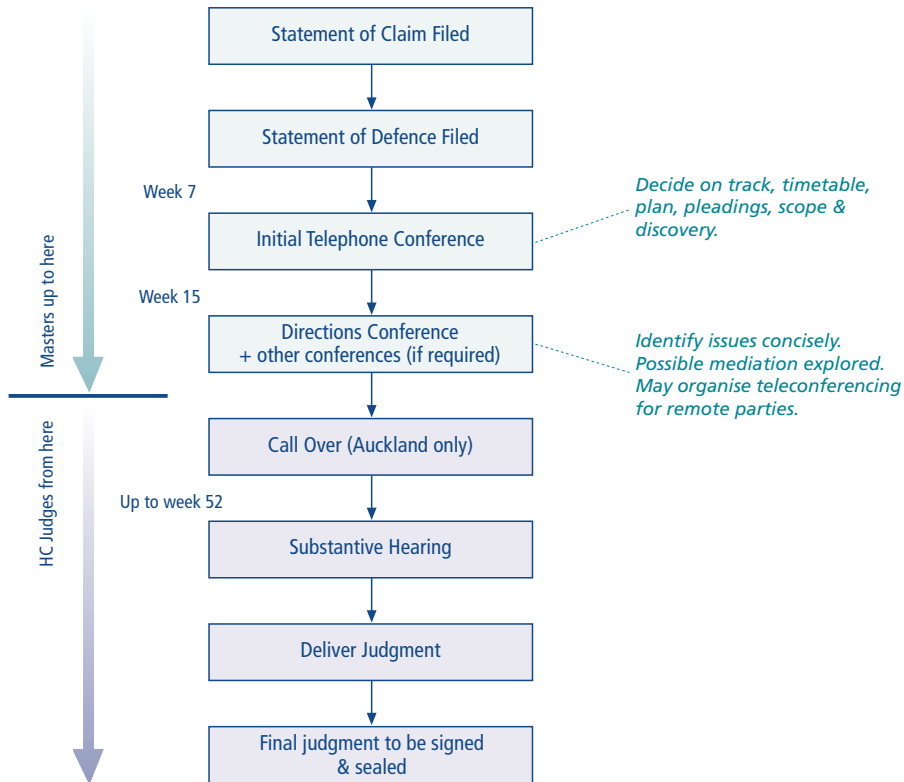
Masters up to here

HC Judges from here

Statement of Claim Filed

Statement of Defence Filed

Week 7

Initial Telephone Conference

Decide on track, timetable, plan, pleadings, scope & discovery.

Week 15

Directions Conference + other conferences (if required)

Identify issues concisely. Possible mediation explored. May organise teleconferencing for remote parties.

Call Over (Auckland only)

Up to week 52

Substantive Hearing

Deliver Judgment

Final judgment to be signed & sealed